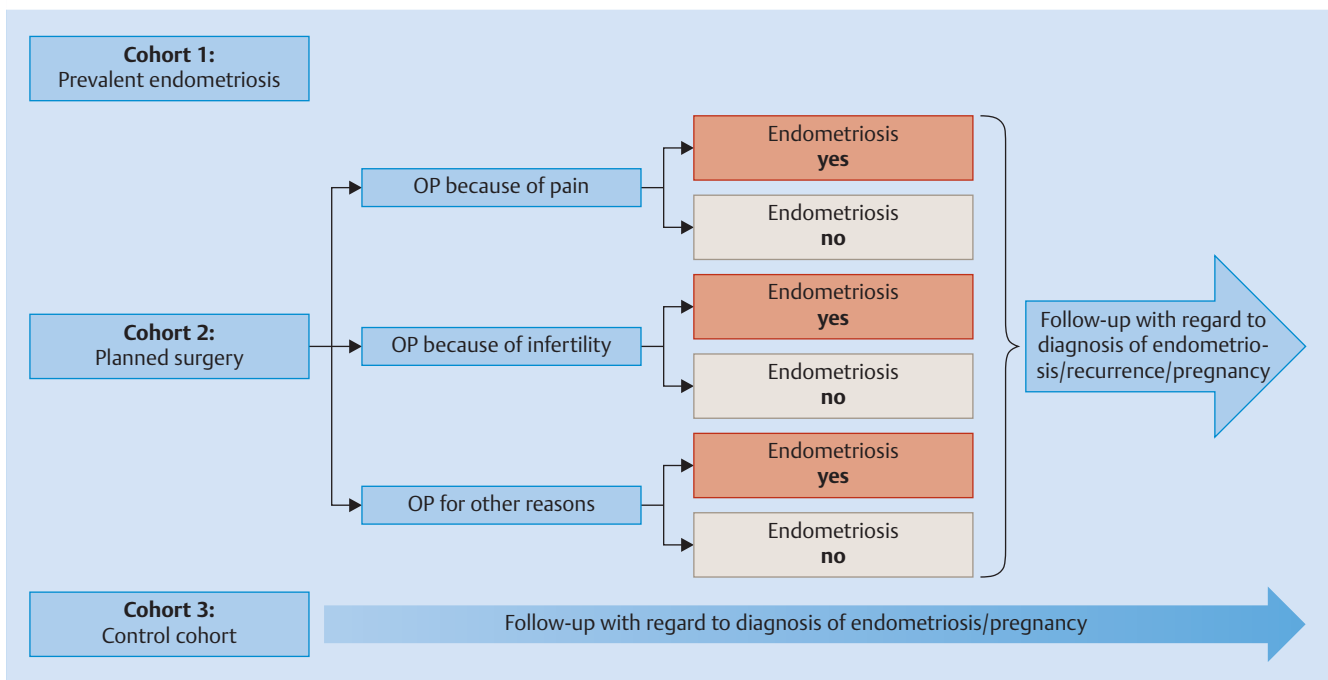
Cohort 1:
Prevalent endometriosis

Cohort 2:
Planned surgery

OP because of pain

Endometriosis
yes

Endometriosis
no

OP because of infertility

Endometriosis
yes

Endometriosis
no

OP for other reasons

Endometriosis
yes

Endometriosis
no

Follow-up with regard to diagnosis of endometriosis/recurrence/pregnancy

Cohort 3:
Control cohort

Follow-up with regard to diagnosis of endometriosis/pregnancy